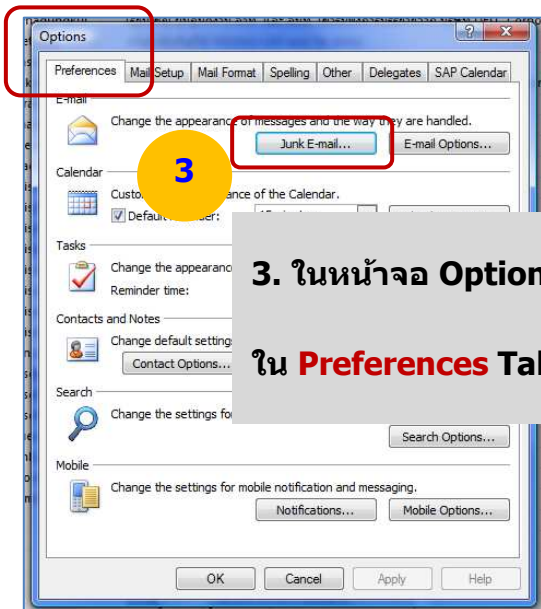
Options

Preferences | Mail Setup | Mail Format | Spelling | Other | Delegates | SAP Calendar

E-mail

Change the appearance of messages and the way they are handled.

Junk E-mail... E-mail Options...

3

Calendar

Custo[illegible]ance of the Calendar.

Default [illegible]der:

Tasks

Change the appearanc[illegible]

Reminder time:

3. ในหน้าจอ Option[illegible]

Contacts and Notes

Change default setting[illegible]

Contact Options...

ใน Preferences Tal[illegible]

Search

Change the settings fo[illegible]

Search Options...

Mobile

Change the settings for mobile notification and messaging.

Notifications... Mobile Options...

OK Cancel Apply Help